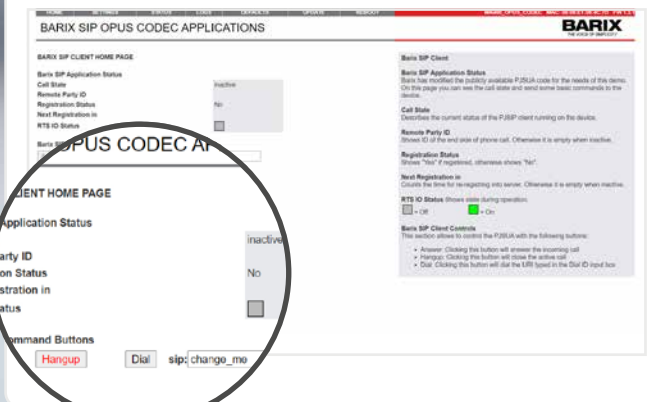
BARIX SIP OPUS CODEC APPLICATIONS

BARIX
THE VOICE OF SIMPLICITY

BARIX SIP CLIENT HOME PAGE

Barix SIP Application Status
Call State
Remote Party ID
Registration Status
Next Registration in
RTS IO Status

Inactive
No

Barix SIP Client

Barix SIP Application Status
Barix has modified the publicly available PJSUA code for the needs of this demo. On this page you can see the state and send some basic commands to the device.

Call State
Describes the current status of the PJSIP client running on the device.

Remote Party ID
Shows ID of the end side of phone call. Otherwise it is empty when inactive.

Registration Status
Shows "Yes" if registered, otherwise shows "No".

Next Registration in
Counts the time for re-registering into server. Otherwise it is empty when inactive.

RTS IO Status Shows state during operation.
= Off = On

Barix SIP Client Controls
This section allows to control the PJSUA with the following buttons:
• Answer: Clicking this button will answer the incoming call
• Hangup: Clicking this button will close the active call
• Dial: Clicking this button will dial the URI typed in the Dial ID input box

OPUS CODEC AP

LIENT HOME PAGE

Application Status
inactive
arty ID
on Status
No
stration in
tatus

mmand Buttons
Hangup
Dial
sip: change_me